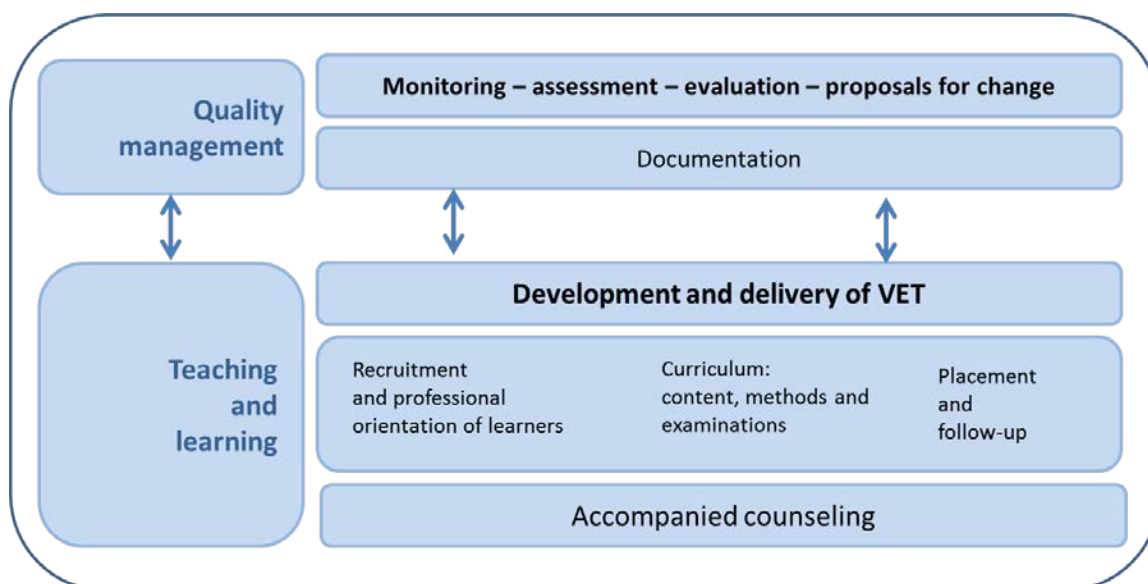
Quality management

Monitoring – assessment – evaluation – proposals for change

Documentation

Teaching and learning

Development and delivery of VET

Recruitment and professional orientation of learners

Curriculum: content, methods and examinations

Placement and follow-up

Accompanied counseling